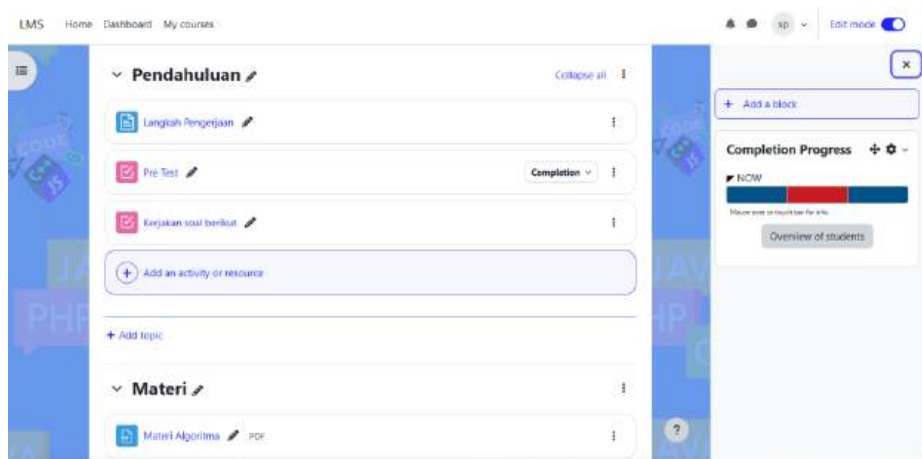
LMS Home Dashboard My courses

sp Edit mode

Pendahuluan

Collapse all

Langkah Pengerjaan

Pre Test

Completion

Kerjakan soal berikut

Add an activity or resource

+ Add topic

Materi

Materi Algoritma PDF

×

+ Add a block

Completion Progress

NOW

Mouse over or touch bar for info.

Overview of students

?